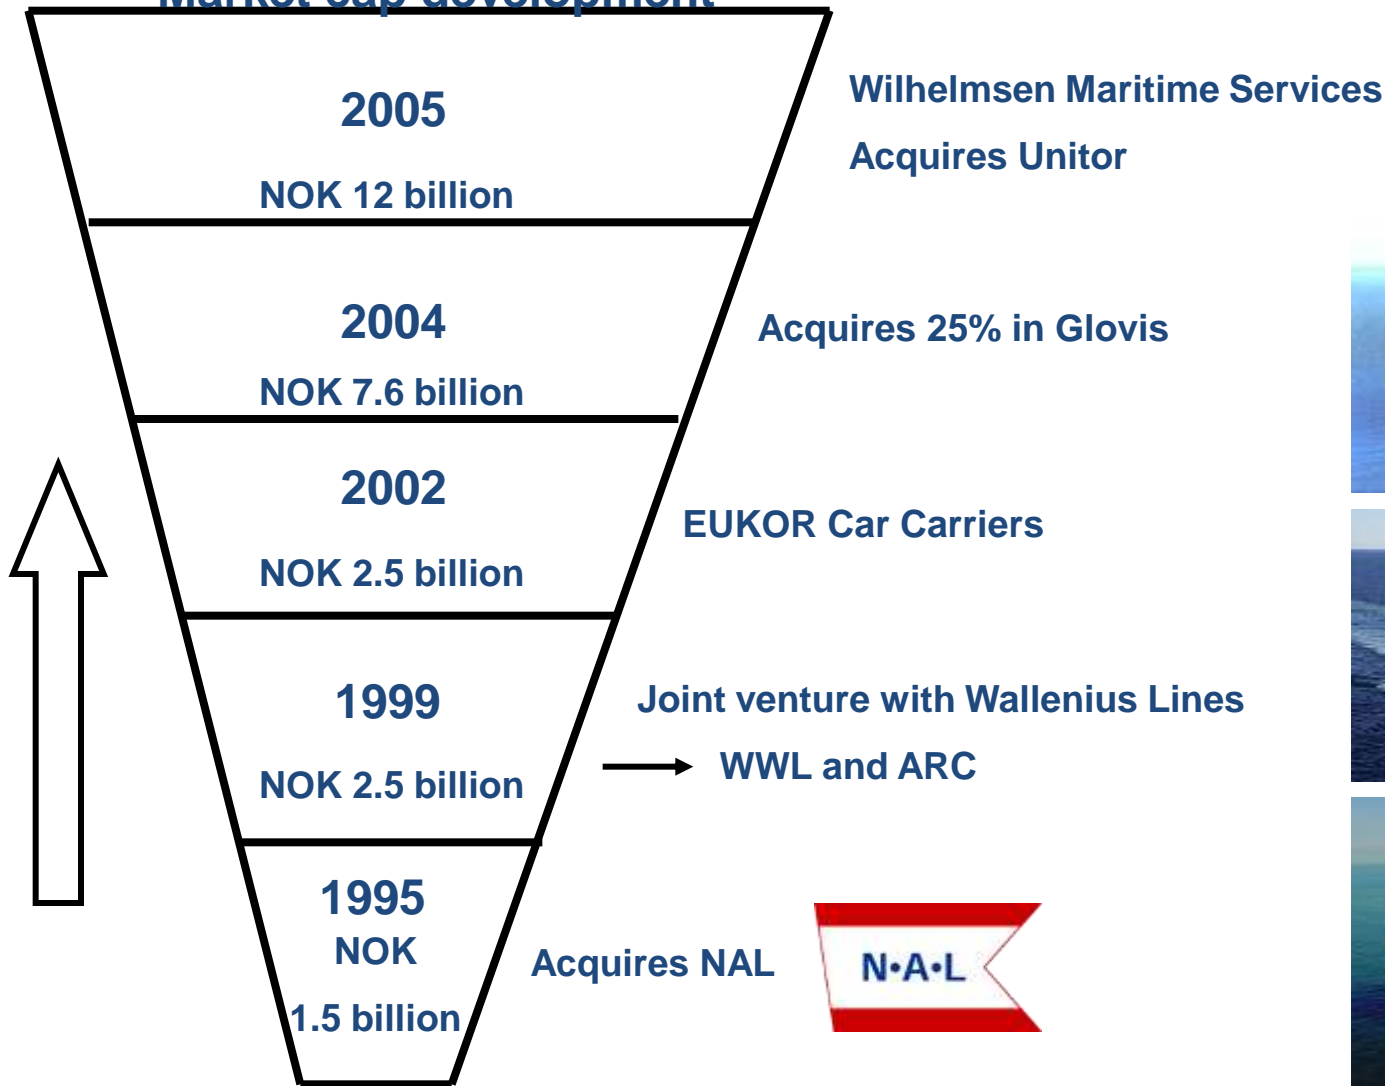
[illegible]

2005

NOK 12 billion

Wilhelmsen Maritime Services

Acquires Unitor

2004

NOK 7.6 billion

Acquires 25% in Glovis

2002

NOK 2.5 billion

EUKOR Car Carriers

1999

NOK 2.5 billion

Joint venture with Wallenius Lines

WWL and ARC

1995

NOK

1.5 billion

Acquires NAL

N•A•L